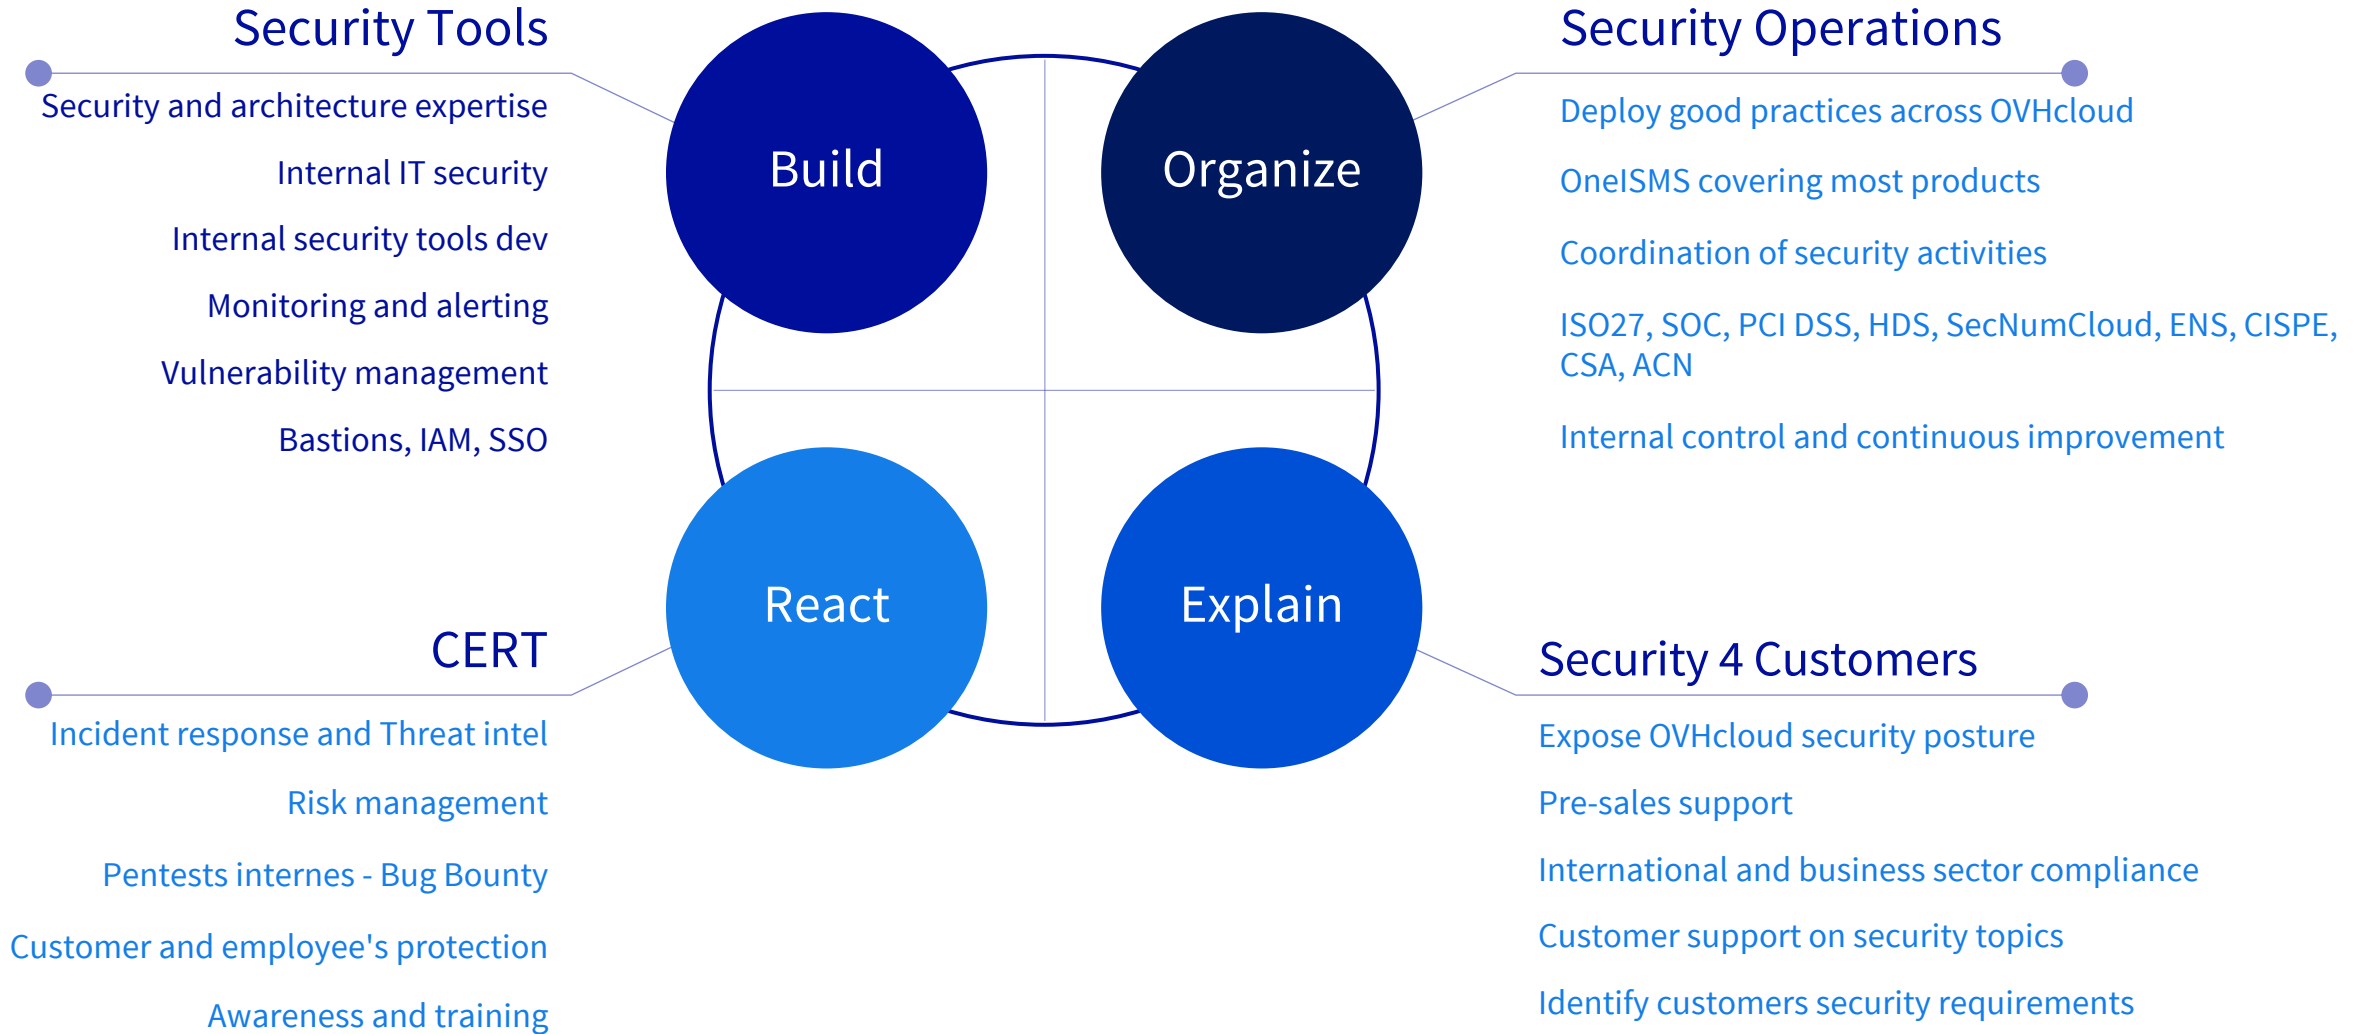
Security Tools

Security and architecture expertise

Internal IT security

Internal security tools dev

Monitoring and alerting

Vulnerability management

Bastions, IAM, SSO

Build

Organize

React

Explain

Security Operations

Deploy good practices across OVHcloud

OneISMS covering most products

Coordination of security activities

ISO27, SOC, PCI DSS, HDS, SecNumCloud, ENS, CISPE, CSA, ACN

Internal control and continuous improvement

CERT

Incident response and Threat intel

Risk management

Pentests internes - Bug Bounty

Customer and employee's protection

Awareness and training

Security 4 Customers

Expose OVHcloud security posture

Pre-sales support

International and business sector compliance

Customer support on security topics

Identify customers security requirements